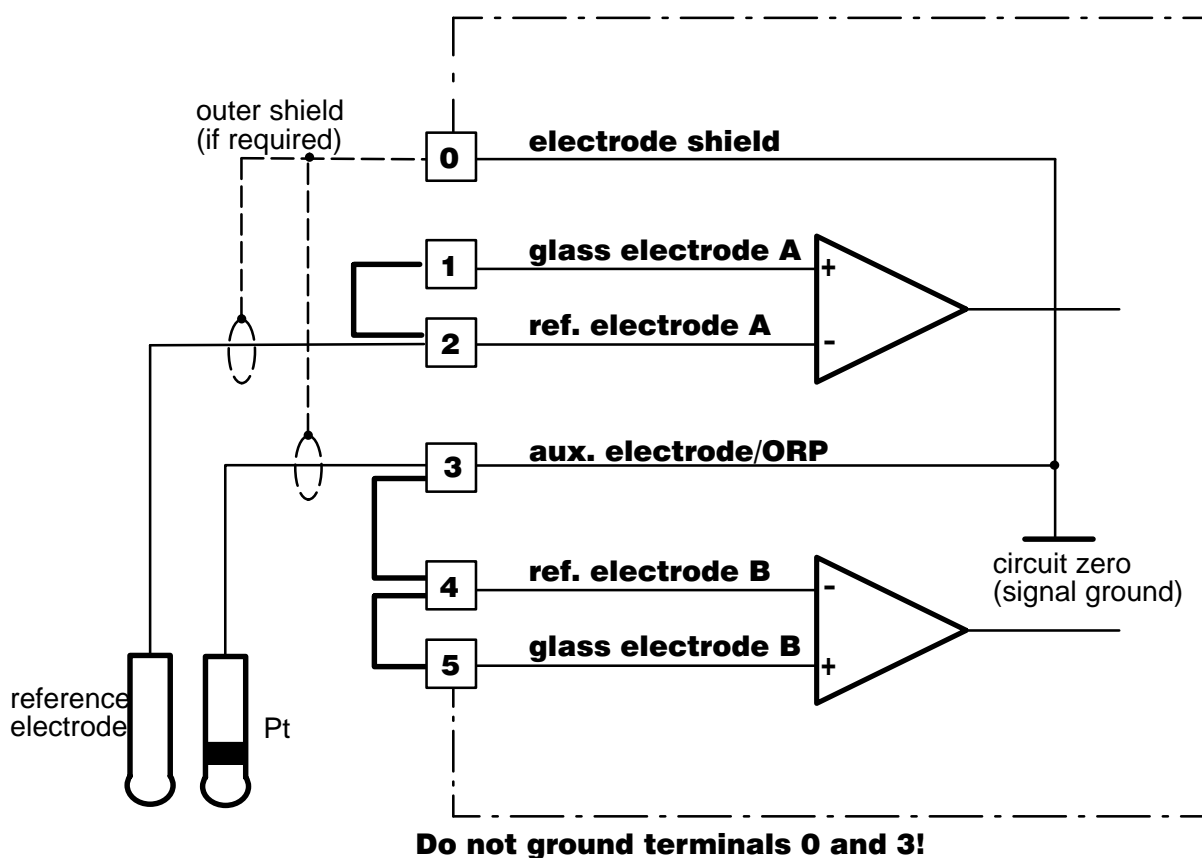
outer shield
(if required)

0 electrode shield

1 glass electrode A +

2 ref. electrode A -

3 aux. electrode/ORP

circuit zero
(signal ground)

4 ref. electrode B -

5 glass electrode B +

reference
electrode

Pt

Do not ground terminals 0 and 3!